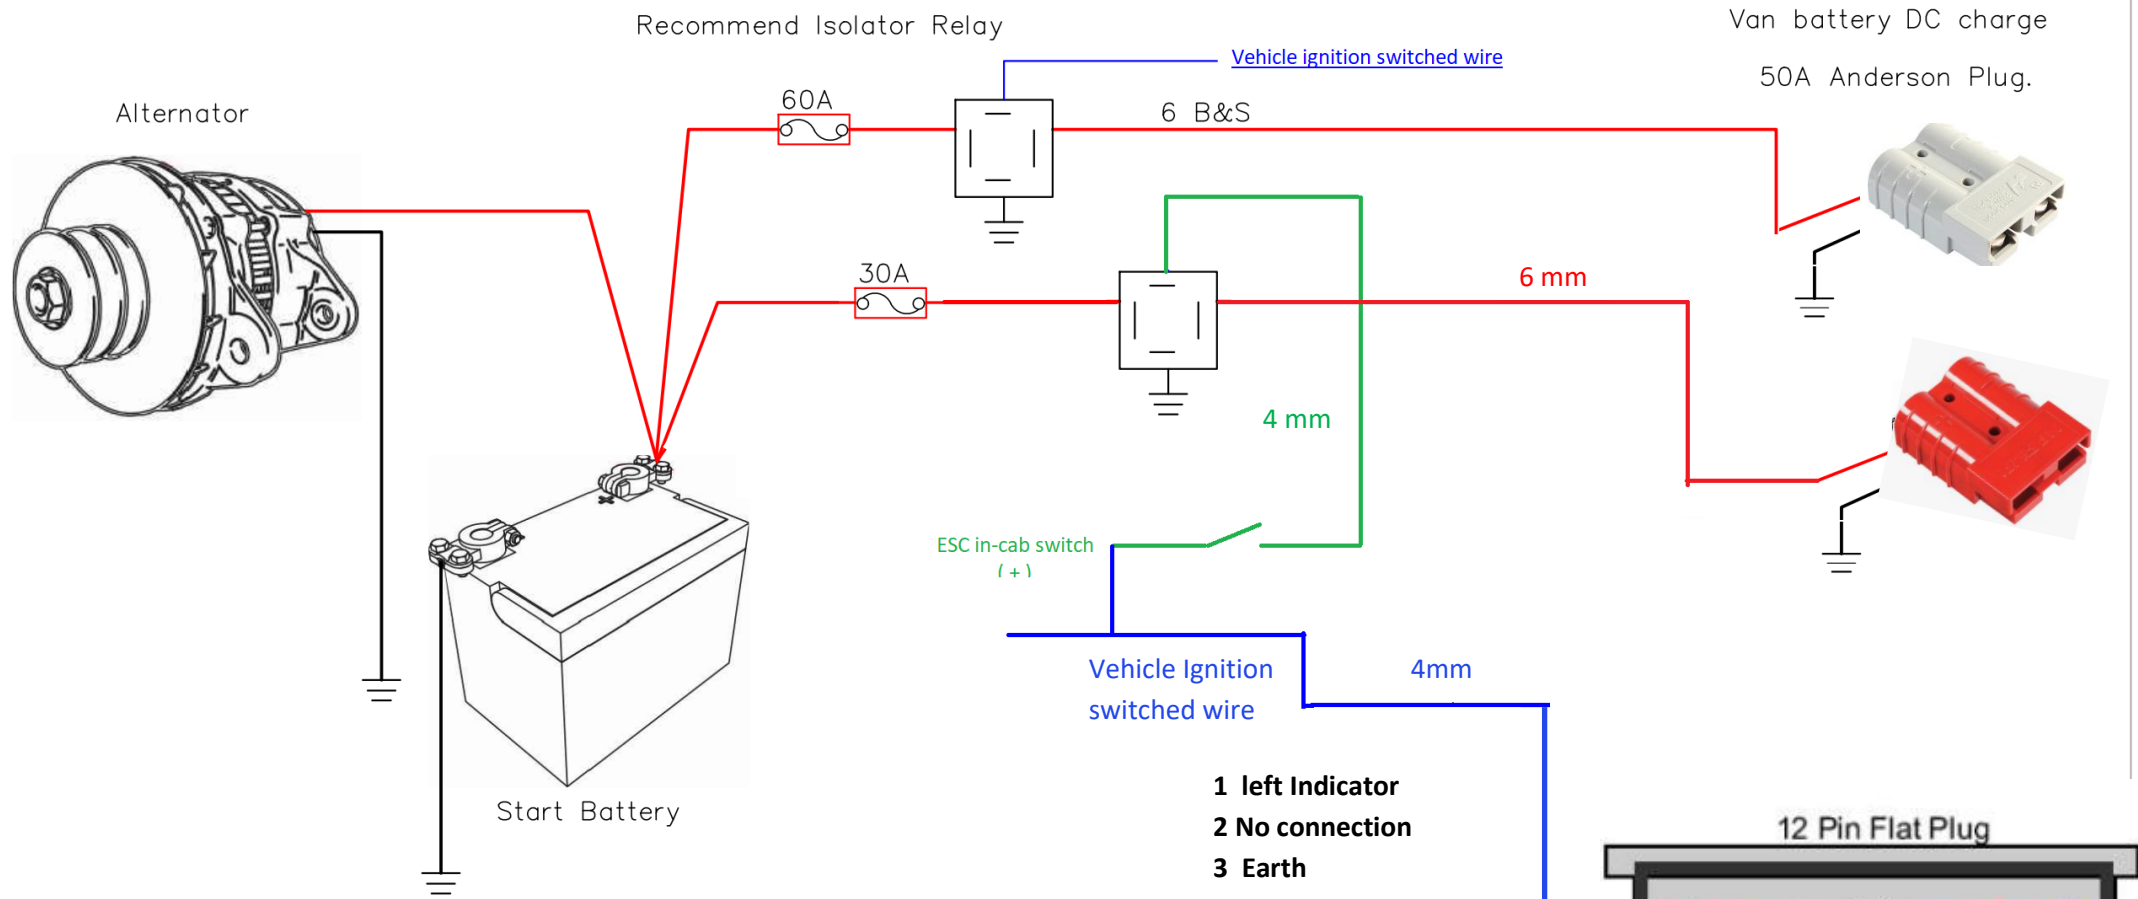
Recommend Isolator Relay

Van battery DC charge

50A Anderson Plug.

Vehicle ignition switched wire

Alternator

60A

6 B&S

30A

6 mm

4 mm

ESC in-cab switch
( + )

Vehicle Ignition switched wire

4mm

Start Battery

1 left Indicator
2 No connection
3 Earth

12 Pin Flat Plug